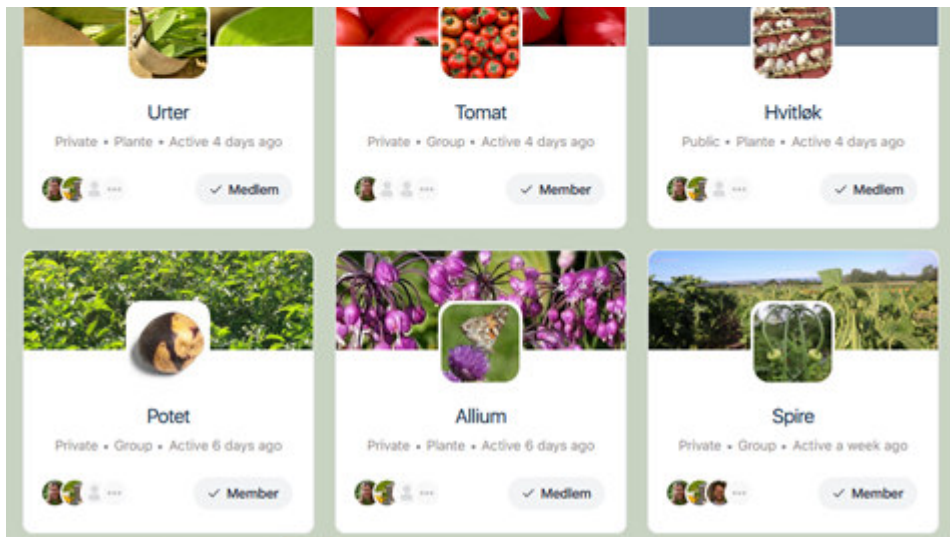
Urter
Private • Plante • Active 4 days ago
···
✓ Medlem

Tomat
Private • Group • Active 4 days ago
···
✓ Member

Hvitløk
Public • Plante • Active 4 days ago
···
✓ Medlem

Potet
Private • Group • Active 6 days ago
···
✓ Member

Allium
Private • Plante • Active 6 days ago
···
✓ Medlem

Spire
Private • Group • Active a week ago
···
✓ Member